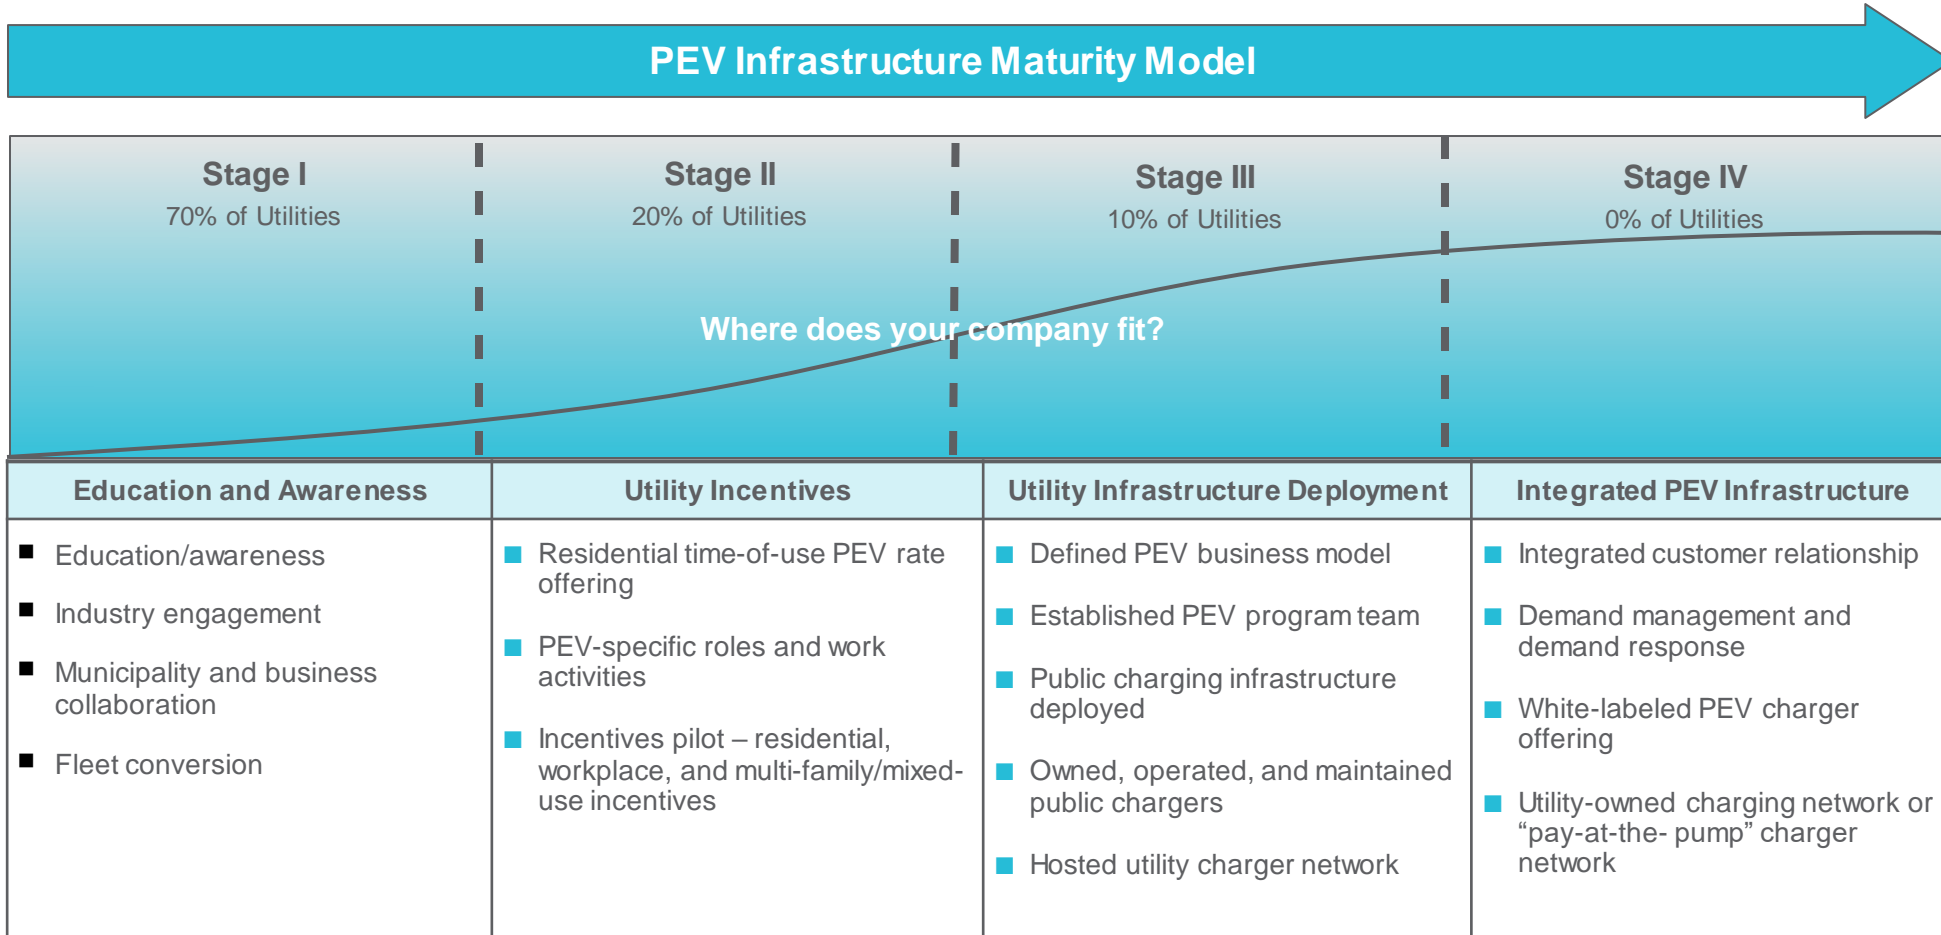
PEV Infrastructure Maturity Model

Stage I
70% of Utilities

Stage II
20% of Utilities

Stage III
10% of Utilities

Stage IV
0% of Utilities

Where does your company fit?

| Education and Awareness | Utility Incentives | Utility Infrastructure Deployment | Integrated PEV Infrastructure |
|---|---|---|---|
| ■ Education/awareness<br>■ Industry engagement<br>■ Municipality and business collaboration<br>■ Fleet conversion | ■ Residential time-of-use PEV rate offering<br>■ PEV-specific roles and work activities<br>■ Incentives pilot – residential, workplace, and multi-family/mixed-use incentives | ■ Defined PEV business model<br>■ Established PEV program team<br>■ Public charging infrastructure deployed<br>■ Owned, operated, and maintained public chargers<br>■ Hosted utility charger network | ■ Integrated customer relationship<br>■ Demand management and demand response<br>■ White-labeled PEV charger offering<br>■ Utility-owned charging network or “pay-at-the- pump” charger network |